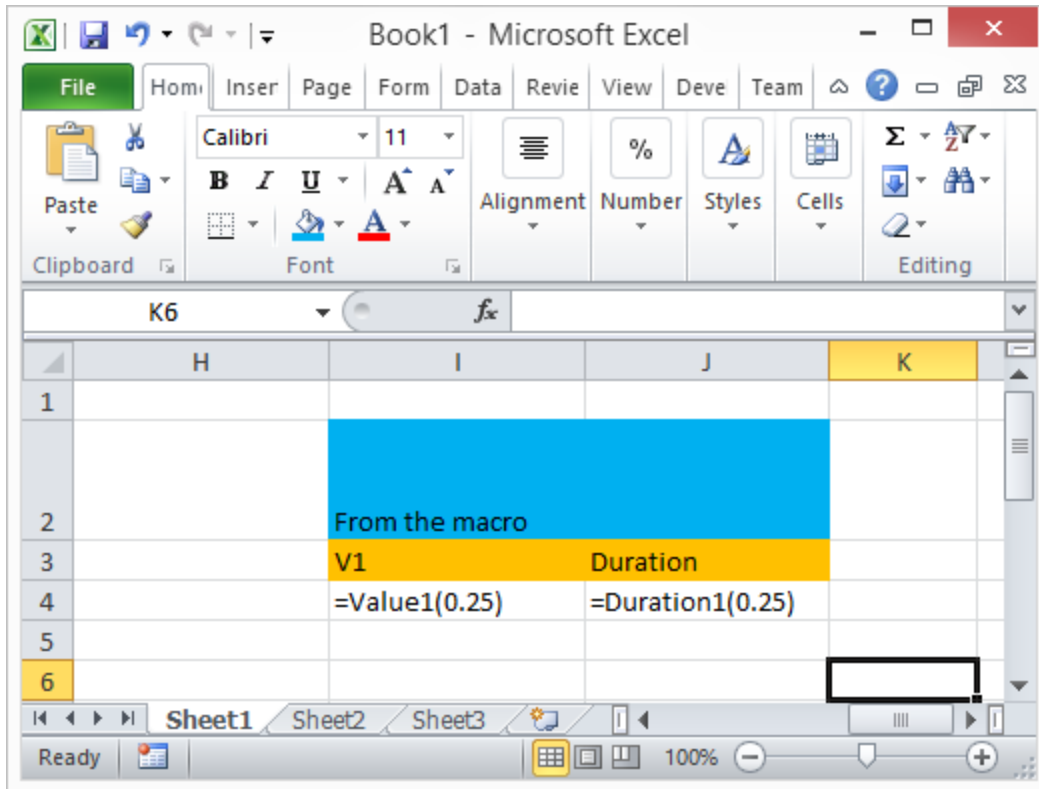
Book1 - Microsoft Excel

File | Hom | Inser | Page | Form | Data | Revie | View | Deve | Team

Paste
Clipboard

Calibri | 11
B I U A A
A
Font

Alignment
Number
Styles
Cells
Σ
Editing

K6
$f_x$

| | H | I | J | K |
|---|---|---|---|---|
| 1 | | | | |
| 2 | | From the macro | | |
| 3 | | V1 | Duration | |
| 4 | | =Value1(0.25) | =Duration1(0.25) | |
| 5 | | | | |
| 6 | | | | |

Sheet1 | Sheet2 | Sheet3

Ready | 100%